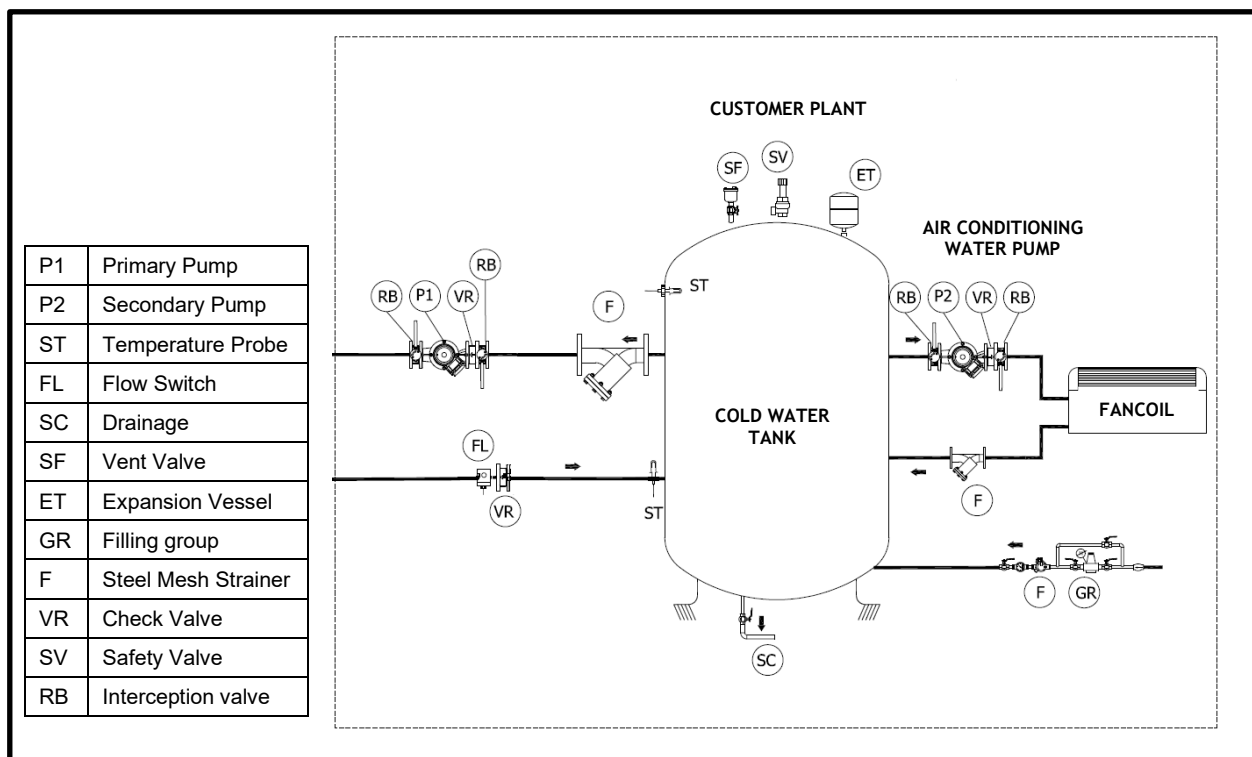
| P1 | Primary Pump |
|---|---|
| P2 | Secondary Pump |
| ST | Temperature Probe |
| FL | Flow Switch |
| SC | Drainage |
| SF | Vent Valve |
| ET | Expansion Vessel |
| GR | Filling group |
| F | Steel Mesh Strainer |
| VR | Check Valve |
| SV | Safety Valve |
| RB | Interception valve |

CUSTOMER PLANT

SF SV ET

AIR CONDITIONING WATER PUMP

RB P1 VR RB

F

ST

RB P2 VR RB

FANCOIL

COLD WATER TANK

FL

VR

ST

F

F GR

SC